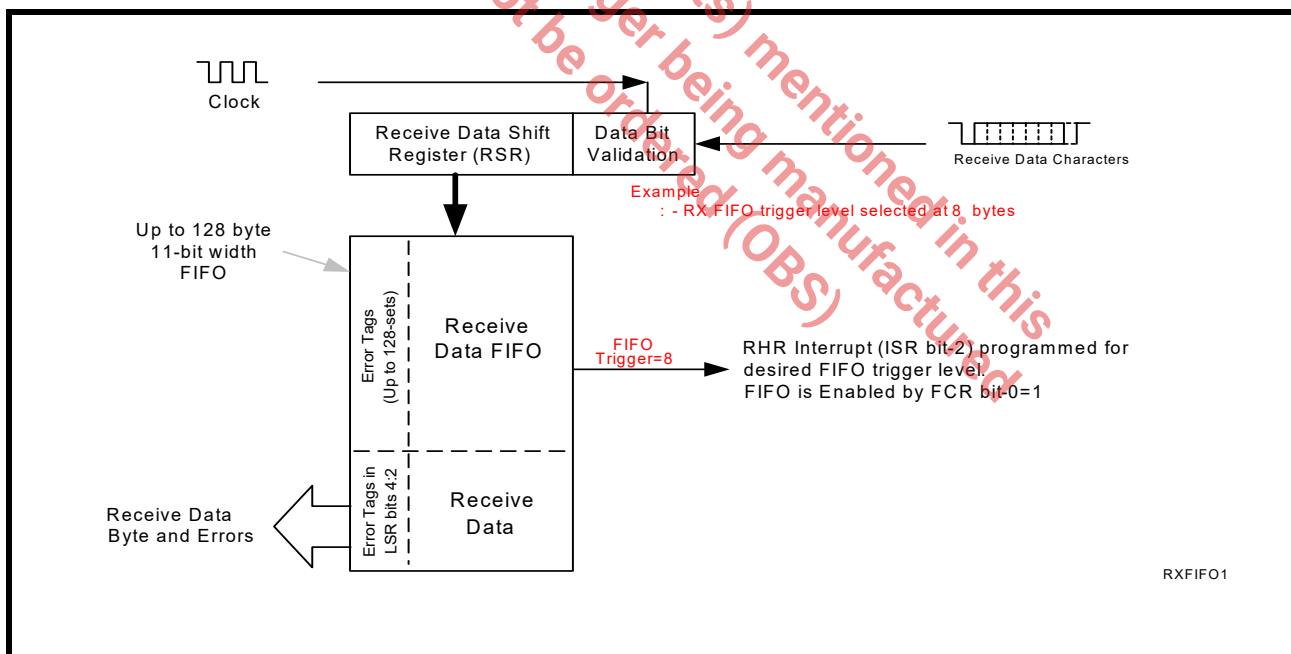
Clock

Receive Data Shift Register (RSR)

Data Bit Validation

Receive Data Characters

Example
: - RX FIFO trigger level selected at 8 bytes

Up to 128 byte 11-bit width FIFO

Error Tags (Up to 128-sets)

Receive Data FIFO

FIFO Trigger=8

RHR Interrupt (ISR bit-2) programmed for desired FIFO trigger level.
FIFO is Enabled by FCR bit-0=1

Error Tags in LSR bits 4:2

Receive Data

Receive Data Byte and Errors

RXFIFO1

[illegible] ger being manufactured in this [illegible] S) mentioned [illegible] t be ordered (OBS)